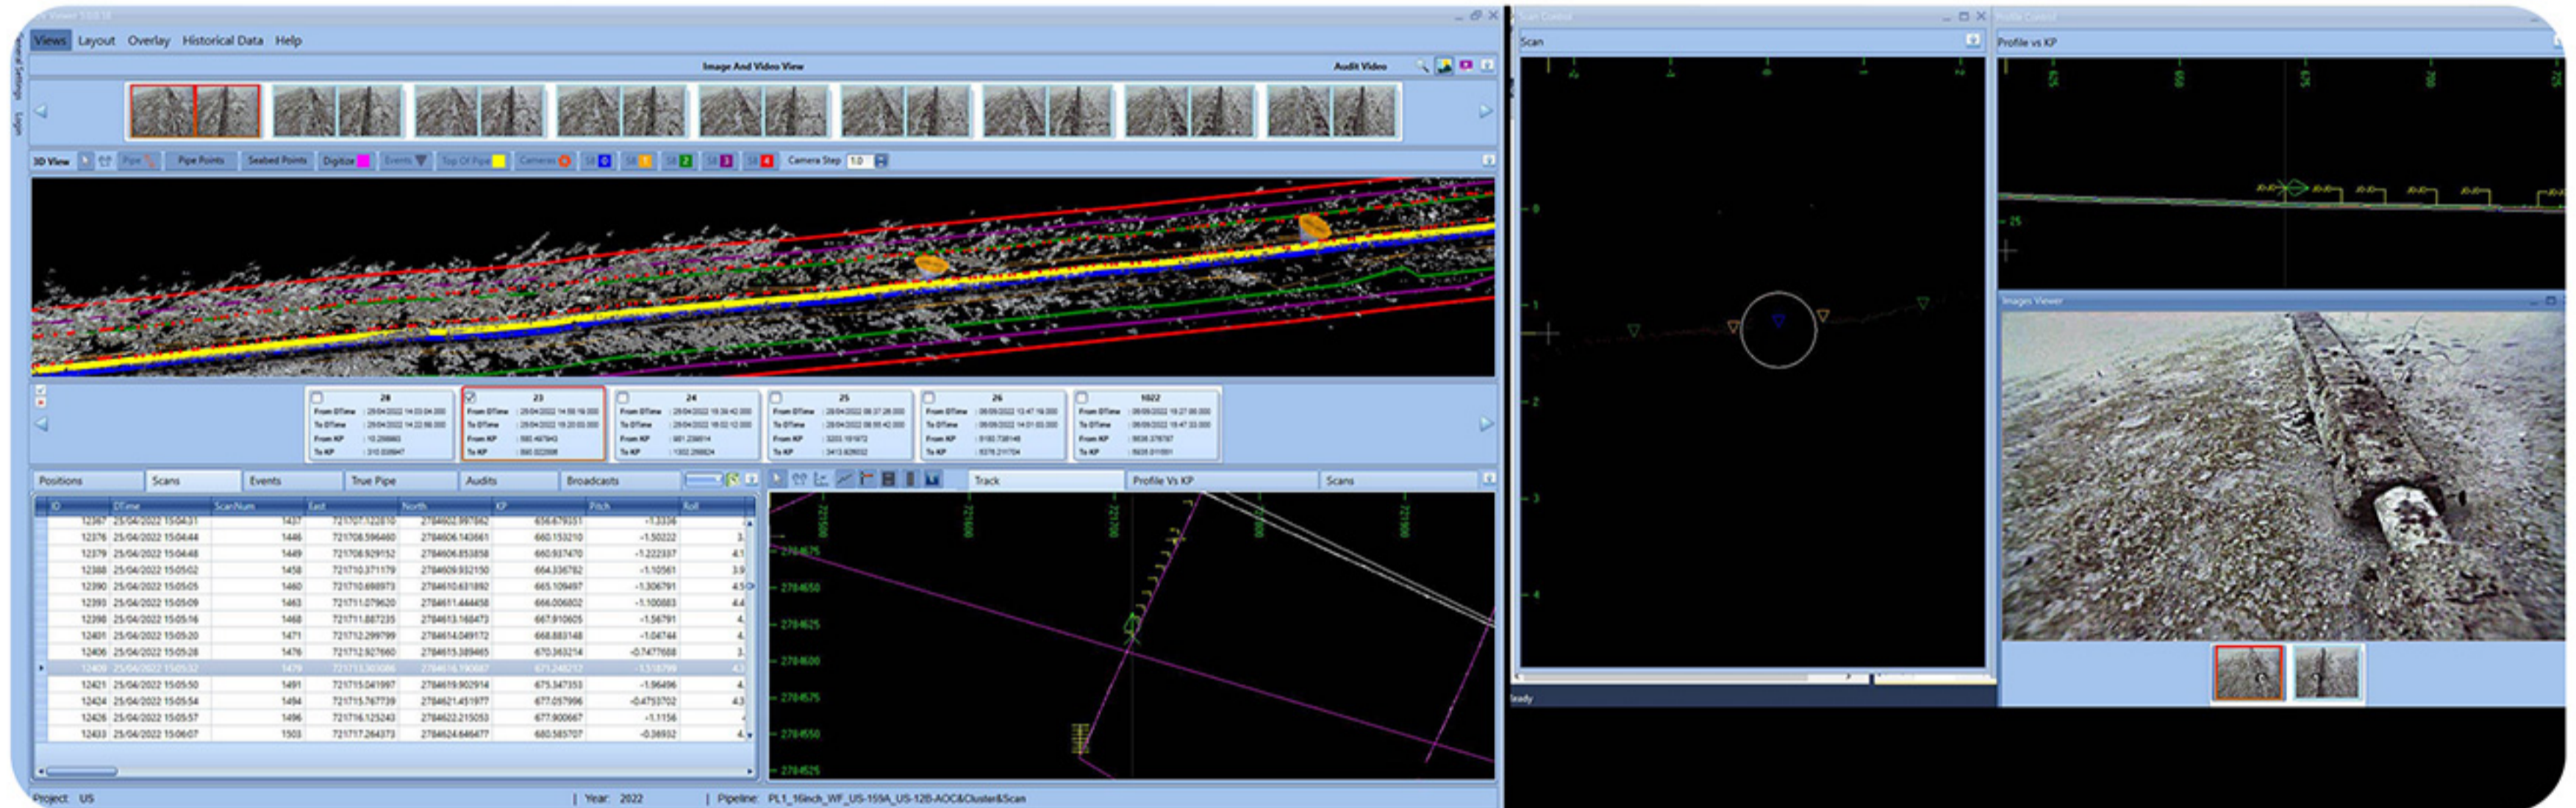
Views Layout Overlay Historical Data Help

Image And Video View

Audit Video

3D View Pipe Points Seabed Points Digitize Events Top Of Pipe Cameras Camera Step 1.0

28
From DTime : 25/04/2022 14:03:04.000
To DTime : 25/04/2022 14:22:56.000
From KP : 10.298665
To KP : 310.008947

23
From DTime : 25/04/2022 14:56:19.000
To DTime : 25/04/2022 15:20:03.000
From KP : 590.497943
To KP : 890.002098

24
From DTime : 25/04/2022 15:39:42.000
To DTime : 25/04/2022 16:02:12.000
From KP : 981.238814
To KP : 1302.268824

25
From DTime : 28/04/2022 08:37:28.000
To DTime : 28/04/2022 08:55:42.000
From KP : 3203.181872
To KP : 3413.828832

26
From DTime : 06/05/2022 13:47:19.000
To DTime : 06/05/2022 14:01:03.000
From KP : 8180.738148
To KP : 8376.211704

1022
From DTime : 06/05/2022 18:27:06.000
To DTime : 06/05/2022 18:47:33.000
From KP : 8636.378787
To KP : 8838.011891

Positions Scans Events True Pipe Audits Broadcasts

| ID | DTime | ScanNum | East | North | KP | Pitch | Roll |
|---|---|---|---|---|---|---|---|
| 12367 | 25/04/2022 15:04:31 | 1437 | 721707.122810 | 2784602.997862 | 656.679351 | -1.3336 | |
| 12376 | 25/04/2022 15:04:44 | 1446 | 721708.596460 | 2784606.143661 | 660.153210 | -1.50222 | 3. |
| 12379 | 25/04/2022 15:04:48 | 1449 | 721708.929152 | 2784606.853858 | 660.937470 | -1.222337 | 4.1 |
| 12388 | 25/04/2022 15:05:02 | 1458 | 721710.371179 | 2784609.932150 | 664.336782 | -1.10561 | 3.9 |
| 12390 | 25/04/2022 15:05:05 | 1460 | 721710.698973 | 2784610.631892 | 665.109497 | -1.306791 | 4.5 |
| 12393 | 25/04/2022 15:05:09 | 1463 | 721711.079620 | 2784611.444458 | 666.006802 | -1.100883 | 4.4 |
| 12398 | 25/04/2022 15:05:16 | 1468 | 721711.887235 | 2784613.168473 | 667.910605 | -1.56791 | 4. |
| 12401 | 25/04/2022 15:05:20 | 1471 | 721712.299799 | 2784614.049172 | 668.883148 | -1.04744 | 4. |
| 12406 | 25/04/2022 15:05:28 | 1476 | 721712.927660 | 2784615.389465 | 670.363214 | -0.7477688 | 3. |
| 12409 | 25/04/2022 15:05:32 | 1479 | 721713.303086 | 2784616.190887 | 671.248212 | -1.518799 | 4.3 |
| 12421 | 25/04/2022 15:05:50 | 1491 | 721715.041997 | 2784619.902914 | 675.347353 | -1.96496 | 4. |
| 12424 | 25/04/2022 15:05:54 | 1494 | 721715.767739 | 2784621.451977 | 677.057996 | -0.4753702 | 4.3 |
| 12426 | 25/04/2022 15:05:57 | 1496 | 721716.125243 | 2784622.215053 | 677.900667 | -1.1156 | 4. |
| 12433 | 25/04/2022 15:06:07 | 1503 | 721717.264373 | 2784624.646677 | 680.585707 | -0.36932 | 4. |

Track Profile Vs KP Scans

721650 721660 721700 721800 721900
2784675 2784650 2784625 2784600 2784575 2784550 2784525

Scan

Profile vs KP

Images Viewer

eady

Project: US | Year: 2022 | Pipeline: PL1_16inch_WF_US-159A_US-12B-AOC&Cluster&Scan